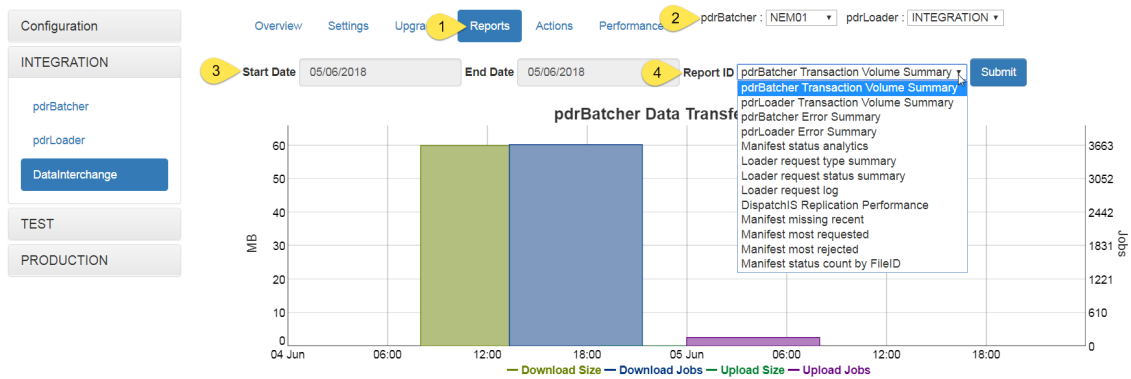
Configuration

INTEGRATION

pdrBatcher

pdrLoader

DataInterchange

TEST

PRODUCTION

Overview Settings Upgra 1 Reports Actions Performance

2 pdrBatcher : NEM01 ▾ pdrLoader : INTEGRATION ▾

3 Start Date 05/06/2018 End Date 05/06/2018 4 Report ID pdrBatcher Transaction Volume Summary ▾ Submit

pdrBatcher Transaction Volume Summary
pdrLoader Transaction Volume Summary
pdrBatcher Error Summary
pdrLoader Error Summary
Manifest status analytics
Loader request type summary
Loader request status summary
Loader request log
DispatchIS Replication Performance
Manifest missing recent
Manifest most requested
Manifest most rejected
Manifest status count by FileID

pdrBatcher Data Transfe

MB

60
50
40
30
20
10
0

Jobs

3663
3052
2442
1831
1221
610
0

04 Jun 06:00 12:00 18:00 05 Jun 06:00 12:00 18:00

Download Size Download Jobs Upload Size Upload Jobs